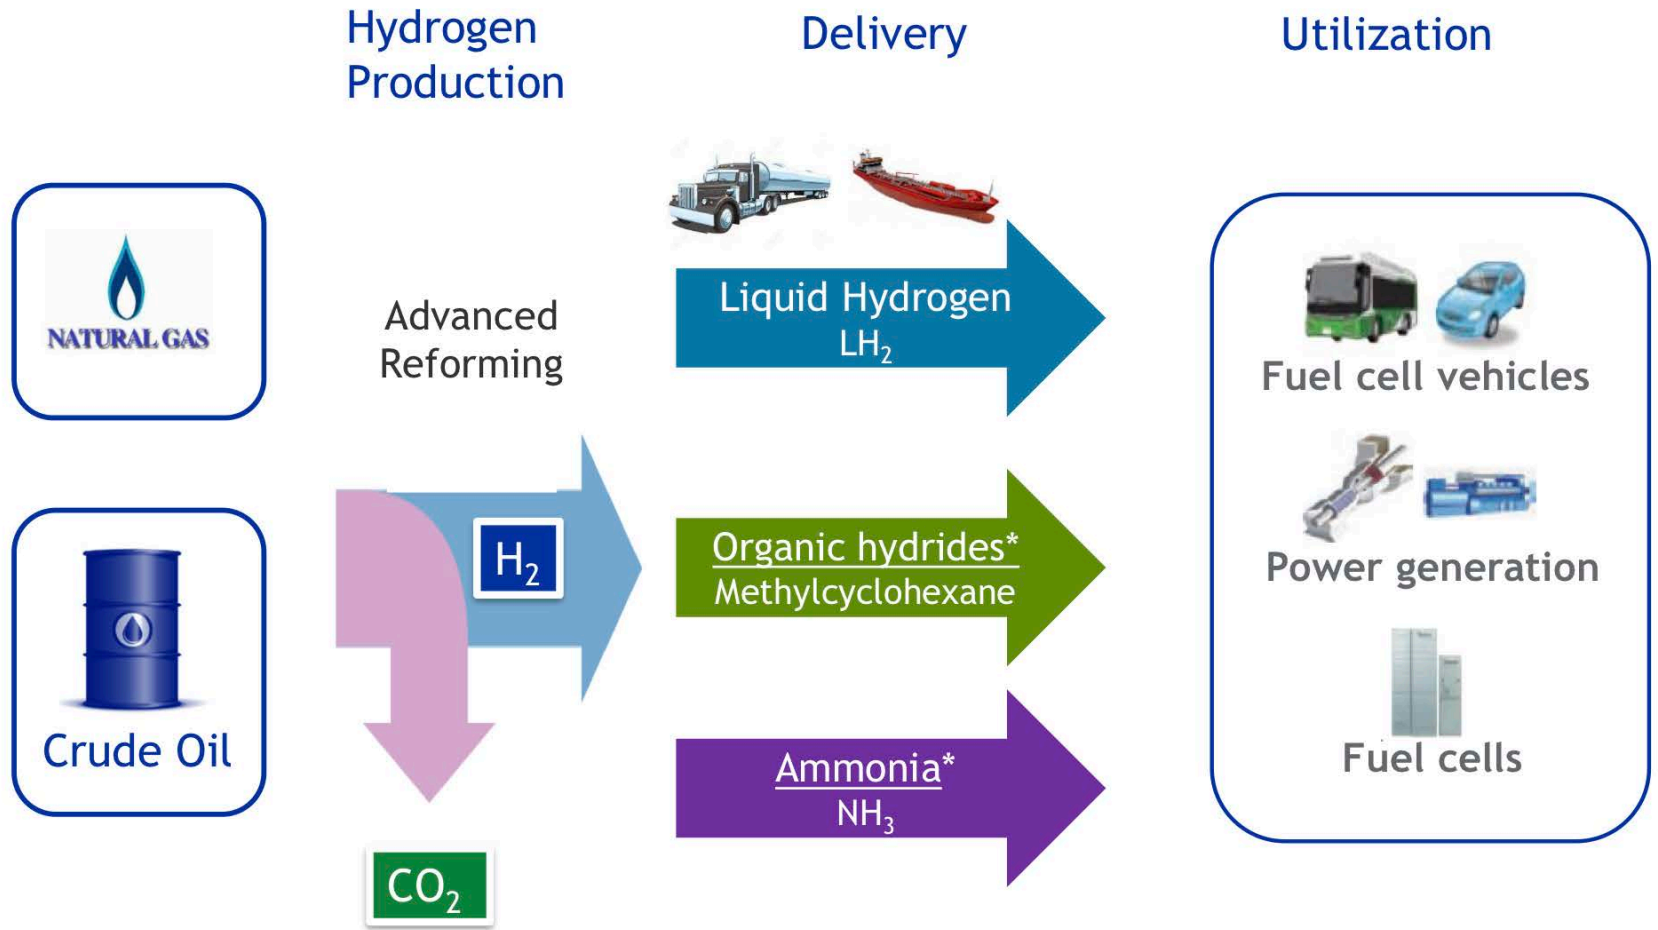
Hydrogen Production

Delivery

Utilization

NATURAL GAS

Advanced Reforming

Liquid Hydrogen
$LH_2$

Fuel cell vehicles

$H_2$

Organic hydrides*
Methylcyclohexane

Power generation

Crude Oil

Ammonia*
$NH_3$

Fuel cells

$CO_2$